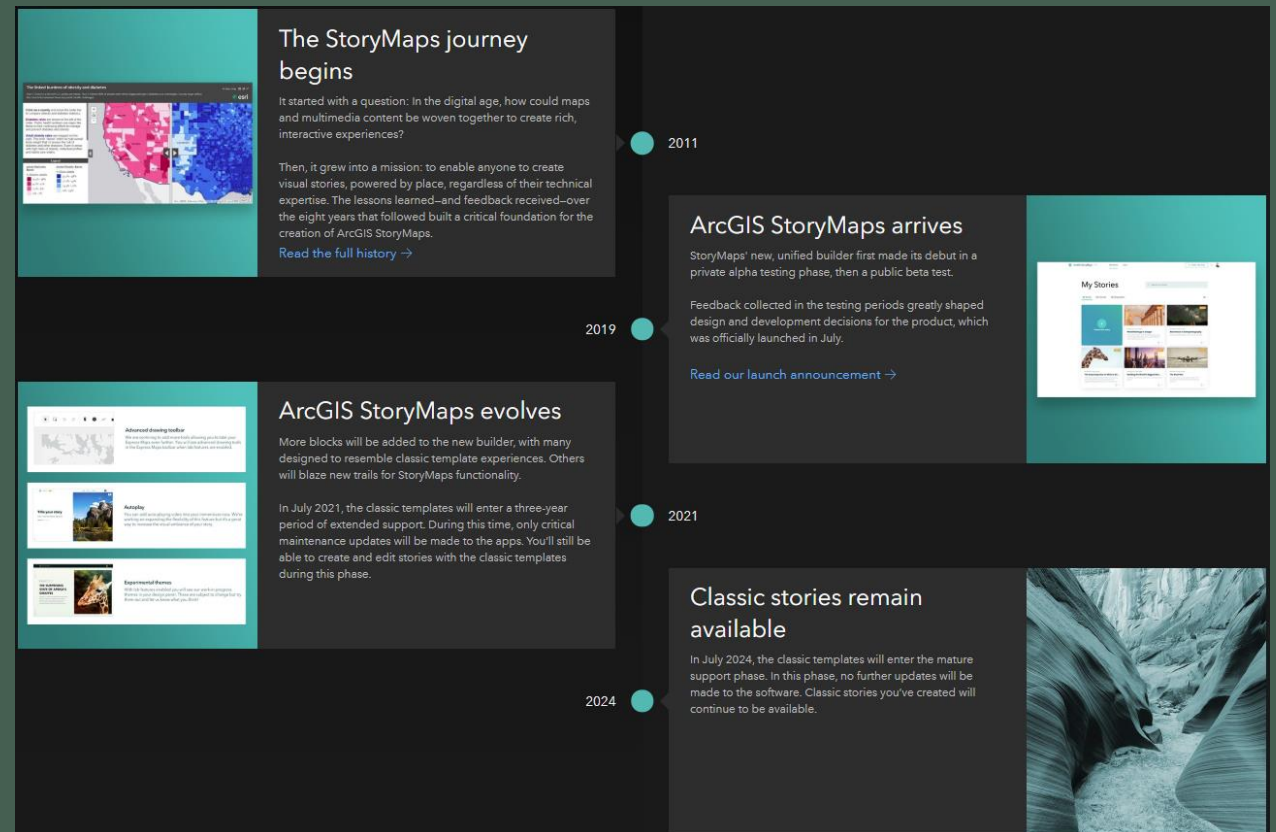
The StoryMaps journey begins

It started with a question: In the digital age, how could maps and multimedia content be woven together to create rich, interactive experiences?

Then, it grew into a mission: to enable anyone to create visual stories, powered by place, regardless of their technical expertise. The lessons learned—and feedback received—over the eight years that followed built a critical foundation for the creation of ArcGIS StoryMaps.

Read the full history →

2011

ArcGIS StoryMaps arrives

StoryMaps' new, unified builder first made its debut in a private alpha testing phase, then a public beta test.

Feedback collected in the testing periods greatly shaped design and development decisions for the product, which was officially launched in July.

Read our launch announcement →

My Stories

2019

ArcGIS StoryMaps evolves

More blocks will be added to the new builder, with many designed to resemble classic template experiences. Others will blaze new trails for StoryMaps functionality.

In July 2021, the classic templates will enter a three-year period of extended support. During this time, only critical maintenance updates will be made to the apps. You'll still be able to create and edit stories with the classic templates during this phase.

Advanced drawing toolbar

Autoplay

Experimental themes

2021

Classic stories remain available

In July 2024, the classic templates will enter the mature support phase. In this phase, no further updates will be made to the software. Classic stories you've created will continue to be available.

2024